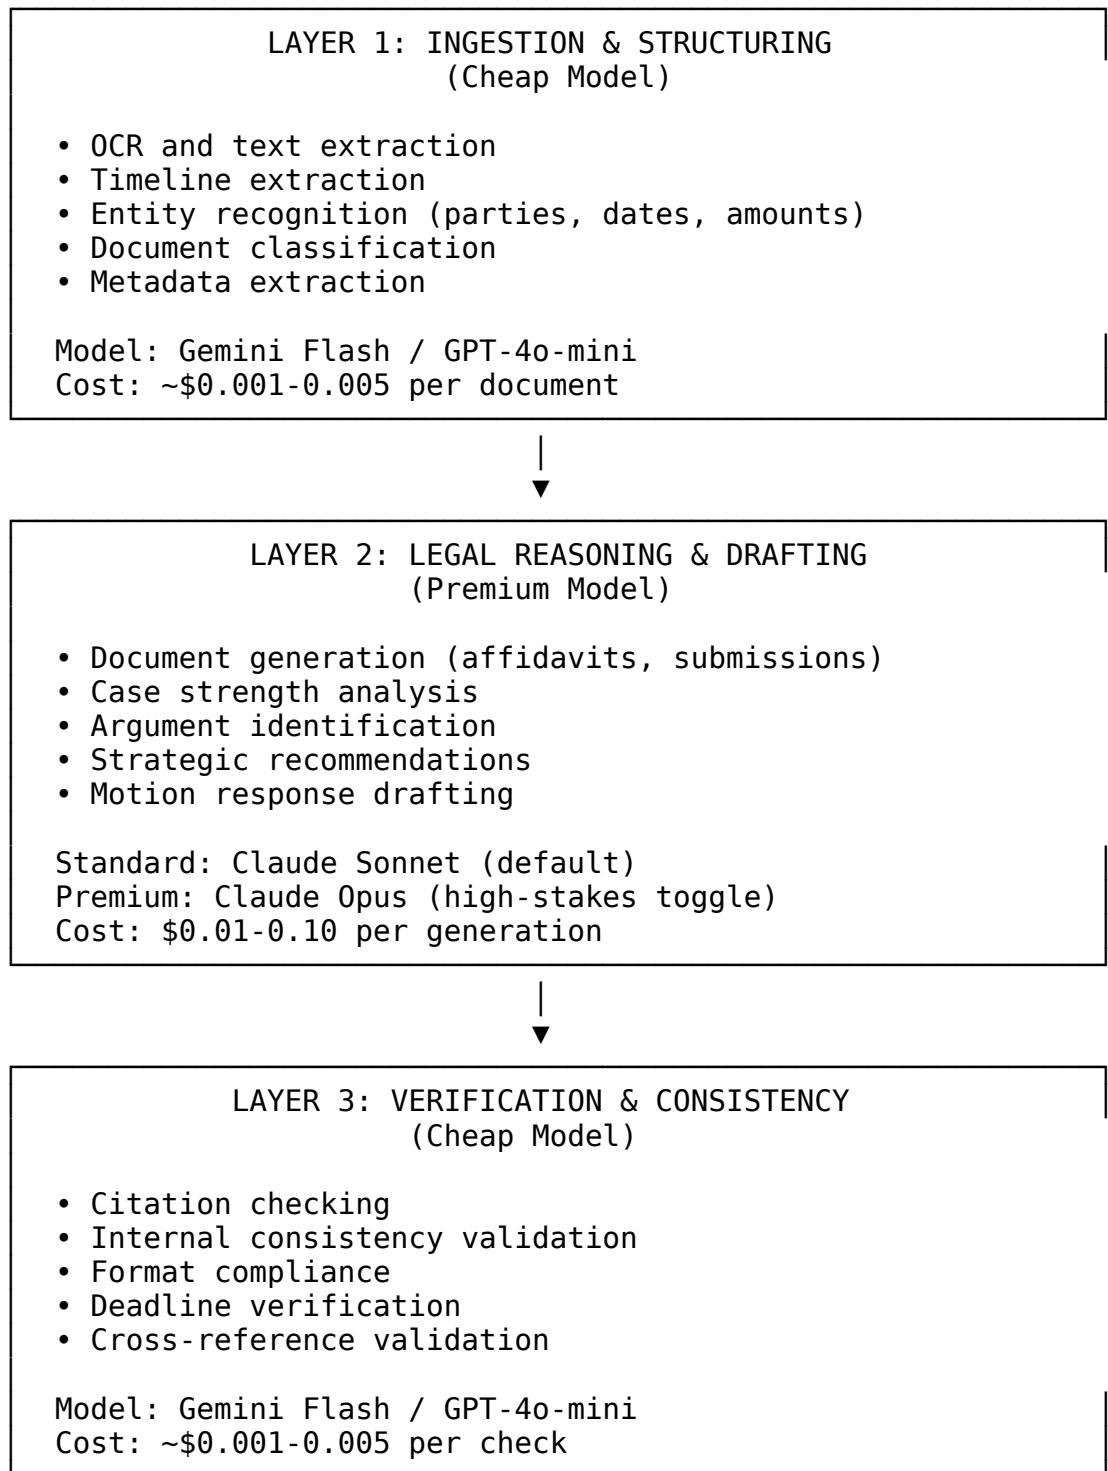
LAYER 1: INGESTION & STRUCTURING
(Cheap Model)

• OCR and text extraction
• Timeline extraction
• Entity recognition (parties, dates, amounts)
• Document classification
• Metadata extraction

Model: Gemini Flash / GPT-4o-mini
Cost: ~\$0.001-0.005 per document

LAYER 2: LEGAL REASONING & DRAFTING
(Premium Model)

• Document generation (affidavits, submissions)
• Case strength analysis
• Argument identification
• Strategic recommendations
• Motion response drafting

Standard: Claude Sonnet (default)
Premium: Claude Opus (high-stakes toggle)
Cost: \$0.01-0.10 per generation

LAYER 3: VERIFICATION & CONSISTENCY
(Cheap Model)

• Citation checking
• Internal consistency validation
• Format compliance
• Deadline verification
• Cross-reference validation

Model: Gemini Flash / GPT-4o-mini
Cost: ~\$0.001-0.005 per check